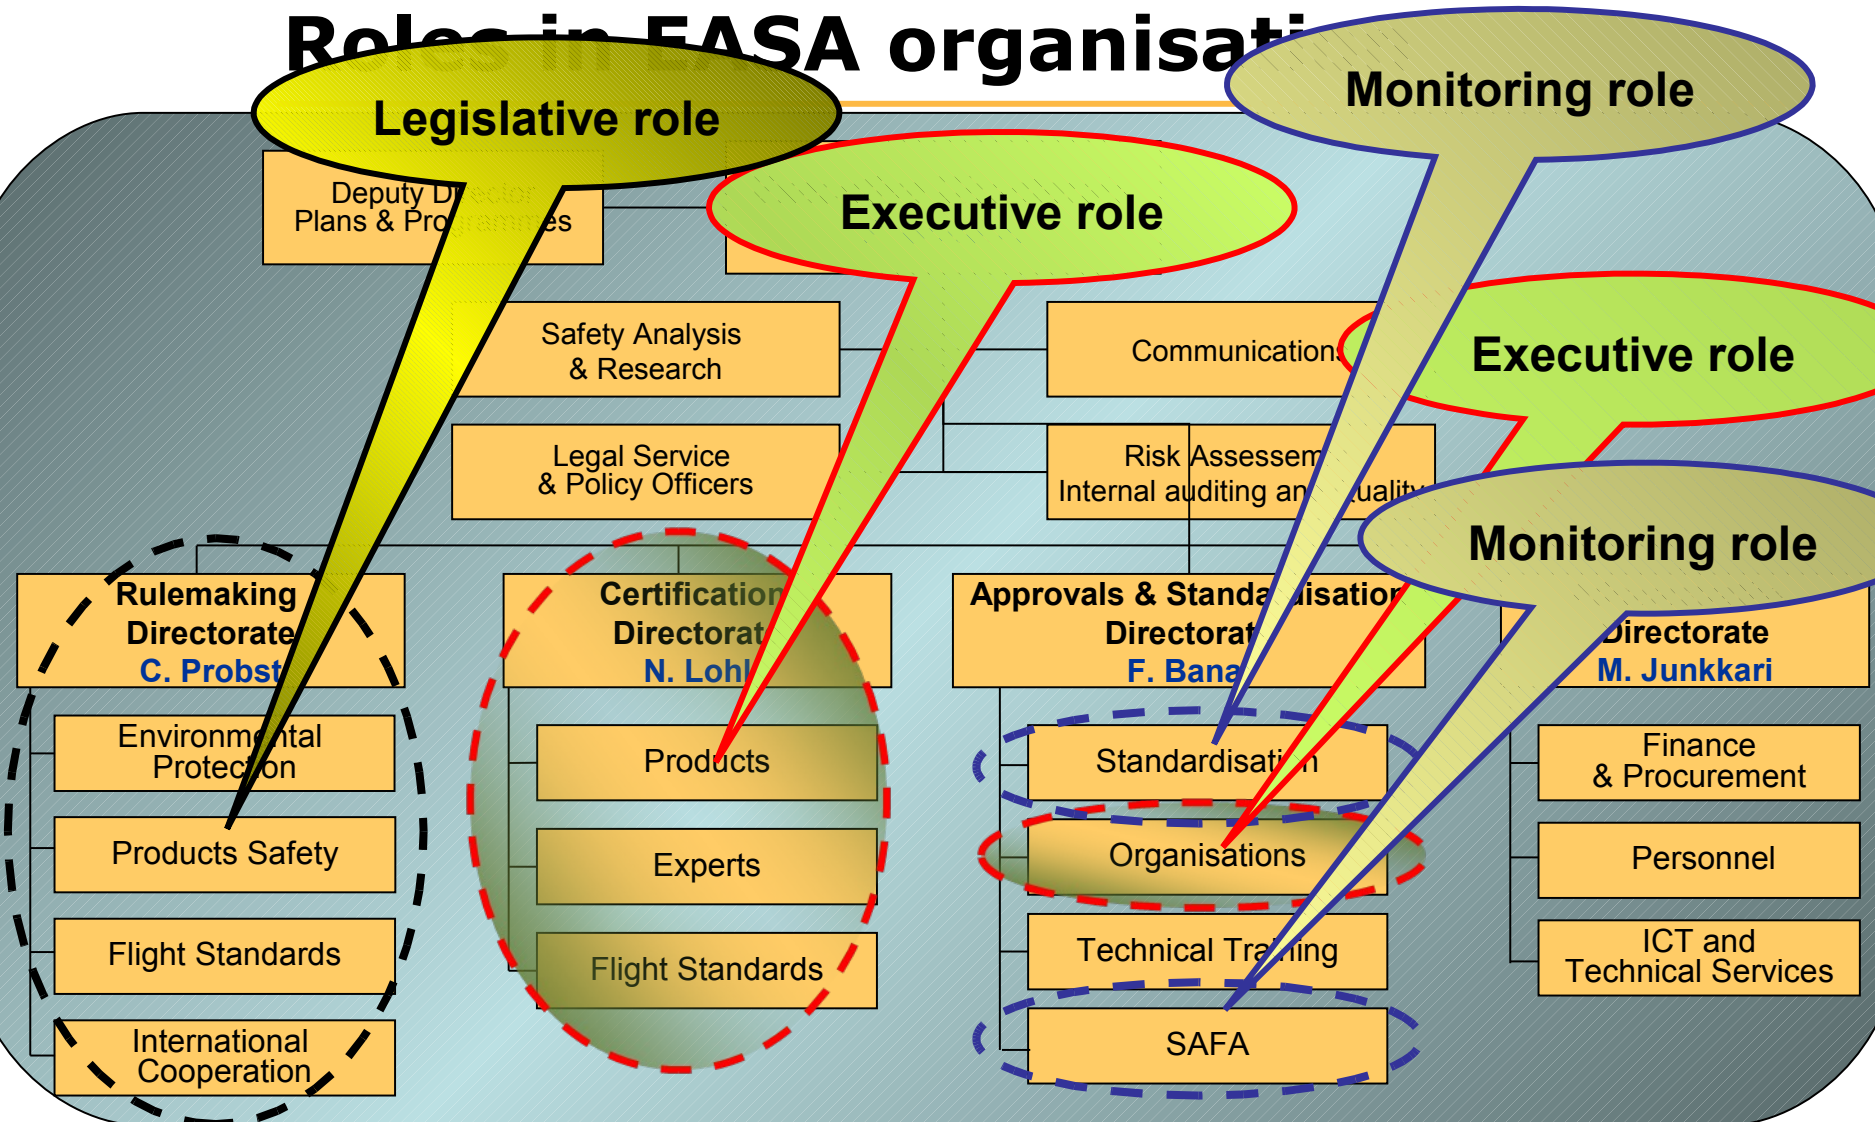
Roles in EASA organisati

Legislative role

Monitoring role

Executive role

Deputy D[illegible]ector Plans & Pro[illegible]es

Safety Analysis & Research

Communications

Executive role

Legal Service & Policy Officers

Risk Assessm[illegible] Internal auditing an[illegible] uality

Monitoring role

Rulemaking Directorate C. Probst

Certification Directorat N. Lohl

Approvals & Standa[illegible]isation Directorat F. Bana

Directorate M. Junkkari

Environmental Protection

Products Safety

Flight Standards

International Cooperation

Products

Experts

Flight Standards

Standardisati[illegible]n

Organisations

Technical Tra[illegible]ing

SAFA

Finance & Procurement

Personnel

ICT and Technical Services